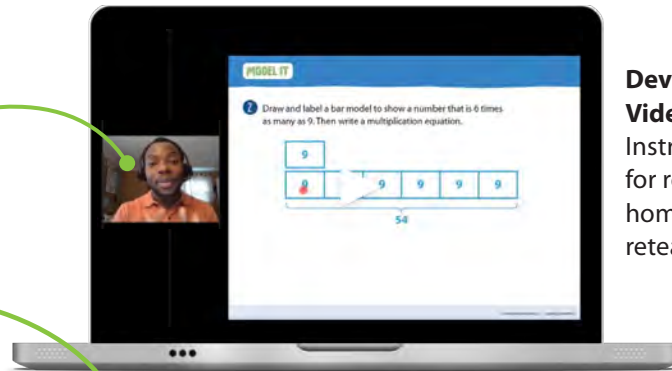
MODEL IT

2 Draw and label a bar model to show a number that is 6 times as many as 9. Then write a multiplication equation.

| 9 |
|---|

| 9 | 9 | 9 | 9 | 9 | 9 |
|---|---|---|---|---|---|

54

Dev
Vide
Instr
for r
hom
retea